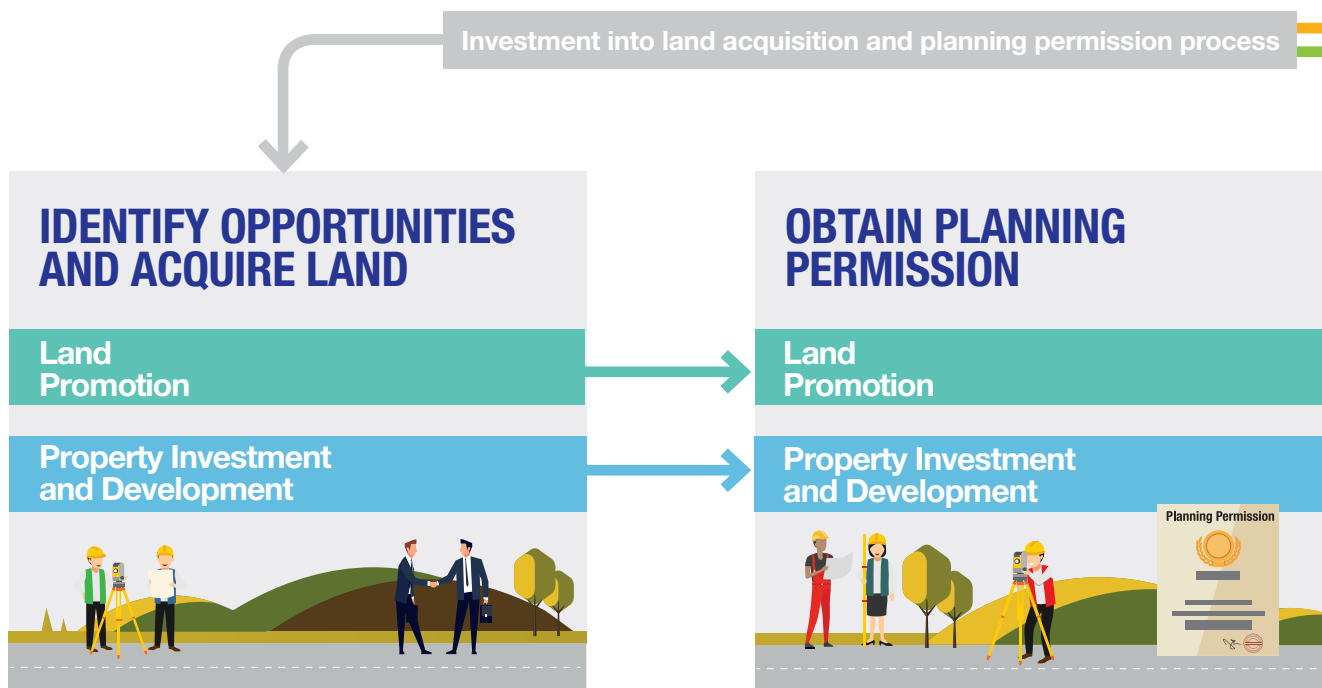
Investment into land acquisition and planning permission process

IDENTIFY OPPORTUNITIES AND ACQUIRE LAND

Land Promotion

Property Investment and Development

OBTAIN PLANNING PERMISSION

Land Promotion

Property Investment and Development

Planning Permission